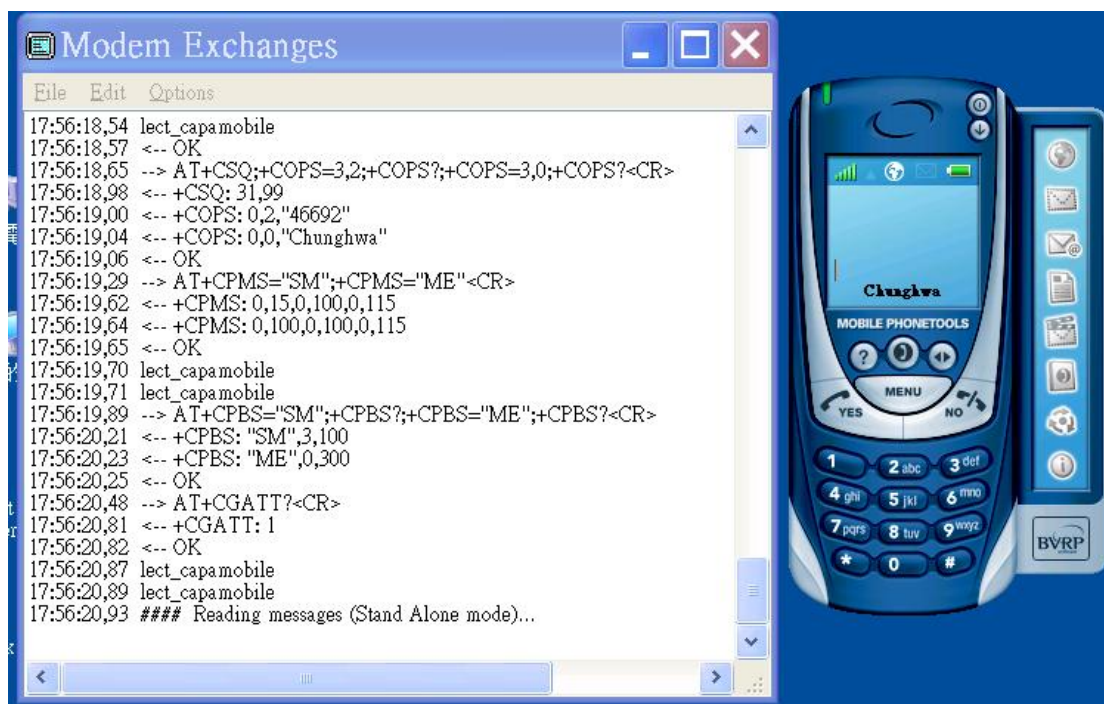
Modem Exchanges

File Edit Options

17:56:18,54 lect_capamobile
17:56:18,57 <-- OK
17:56:18,65 --> AT+CSQ;+COPS=3,2;+COPS?;+COPS=3,0;+COPS?<CR>
17:56:18,98 <-- +CSQ: 31,99
17:56:19,00 <-- +COPS: 0,2,"46692"
17:56:19,04 <-- +COPS: 0,0,"Chunghwa"
17:56:19,06 <-- OK
17:56:19,29 --> AT+CPMS="SM";+CPMS="ME"<CR>
17:56:19,62 <-- +CPMS: 0,15,0,100,0,115
17:56:19,64 <-- +CPMS: 0,100,0,100,0,115
17:56:19,65 <-- OK
17:56:19,70 lect_capamobile
17:56:19,71 lect_capamobile
17:56:19,89 --> AT+CPBS="SM";+CPBS?;+CPBS="ME";+CPBS?<CR>
17:56:20,21 <-- +CPBS: "SM",3,100
17:56:20,23 <-- +CPBS: "ME",0,300
17:56:20,25 <-- OK
17:56:20,48 --> AT+CGATT?<CR>
17:56:20,81 <-- +CGATT: 1
17:56:20,82 <-- OK
17:56:20,87 lect_capamobile
17:56:20,89 lect_capamobile
17:56:20,93 #### Reading messages (Stand Alone mode)...

Chunghwa
MOBILE PHONETOOLS
?
MENU
YES
NO
1
2 abc
3 def
4 ghi
5 jkl
6 mno
7 pqrs
8 tuv
9 wxyz
*
0
#
BVRP